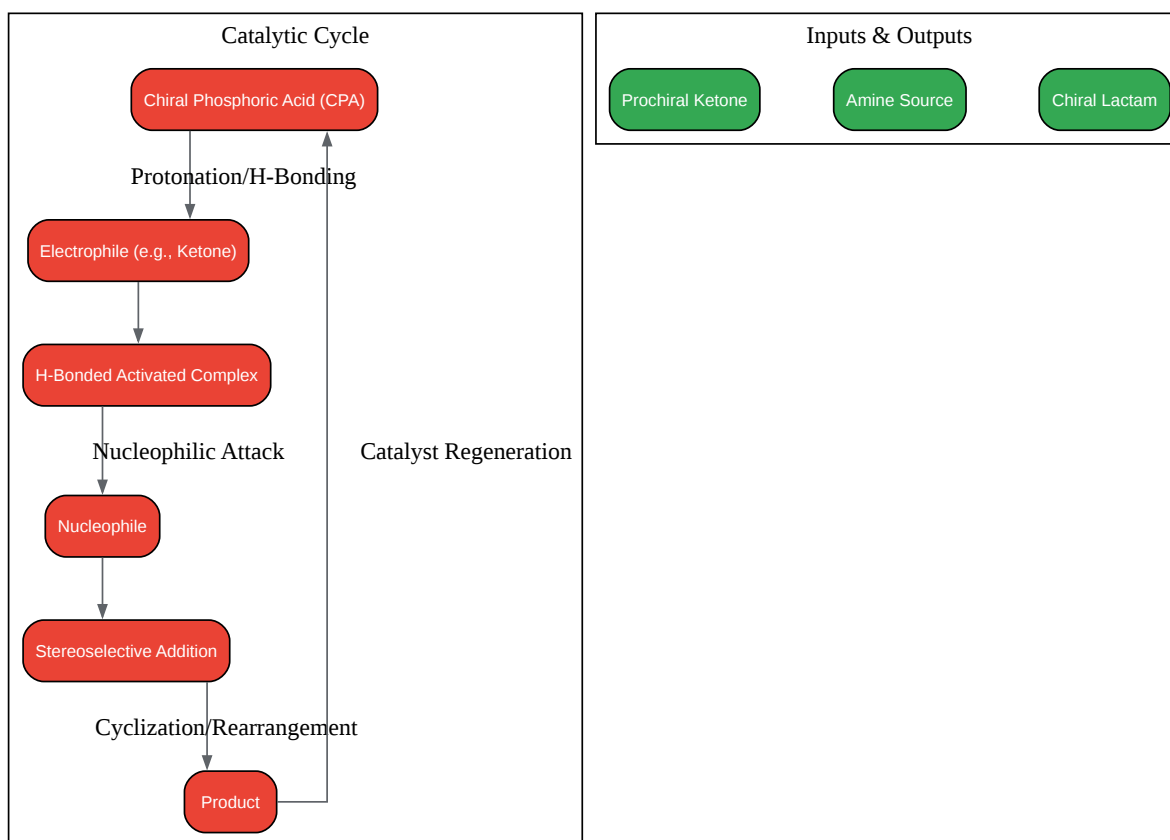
Catalytic Cycle

Chiral Phosphoric Acid (CPA)

Protonation/H-Bonding

Electrophile (e.g., Ketone)

H-Bonded Activated Complex

Nucleophilic Attack

Catalyst Regeneration

Nucleophile

Stereoselective Addition

Cyclization/Rearrangement

Product

Inputs & Outputs

Prochiral Ketone

Amine Source

Chiral Lactam